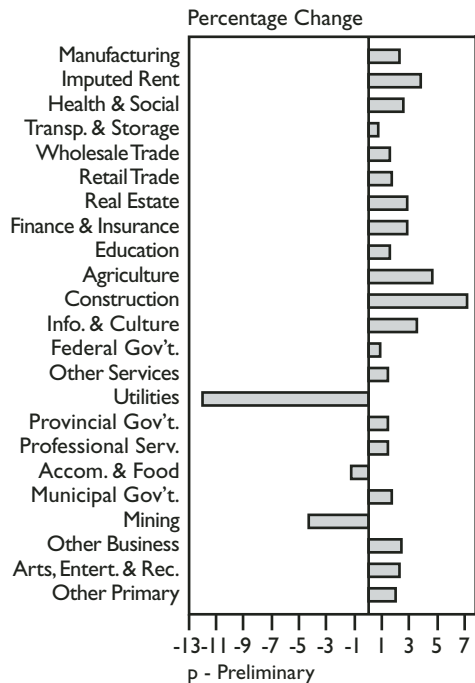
Percentage Change

Manufacturing
Imputed Rent
Health & Social
Transp. & Storage
Wholesale Trade
Retail Trade
Real Estate
Finance & Insurance
Education
Agriculture
Construction
Info. & Culture
Federal Gov't.
Other Services
Utilities
Provincial Gov't.
Professional Serv.
Accom. & Food
Municipal Gov't.
Mining
Other Business
Arts, Entert. & Rec.
Other Primary

-13 -11 -9 -7 -5 -3 -1 1 3 5 7

p - Preliminary